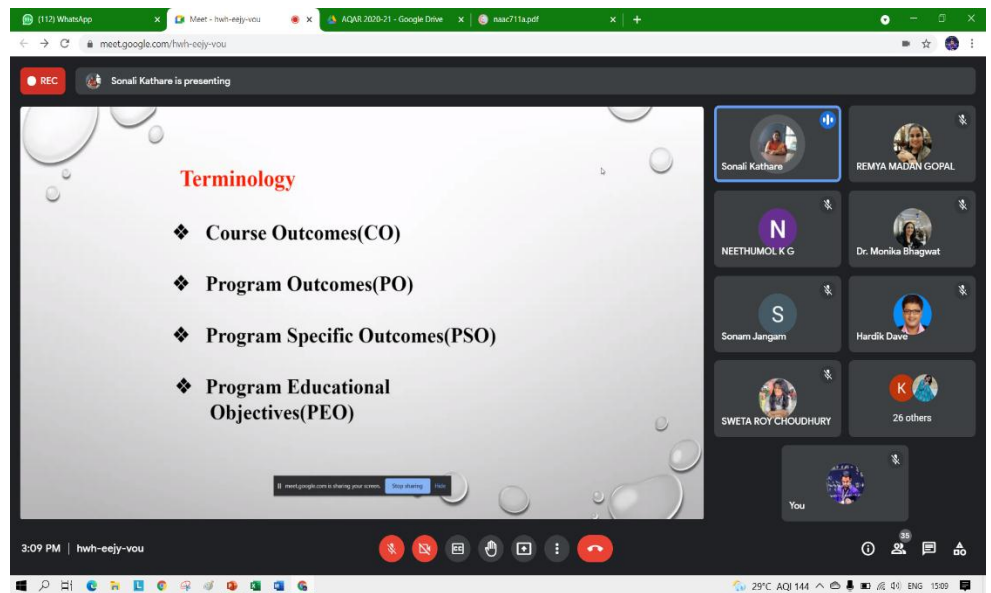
(112) WhatsApp
Meet - hwh-eejy-vou
AQAR 2020-21 - Google Drive
naac711a.pdf
meet.google.com/hwh-eejy-vou

REC
Sonali Kathare is presenting

Terminology

❖ Course Outcomes(CO)

❖ Program Outcomes(PO)

❖ Program Specific Outcomes(PSO)

❖ Program Educational Objectives(PEO)

meet.google.com is sharing your screen. Stop sharing Hide

Sonali Kathare
REMYA MADAN GOPAL
N
NEETHUMOL K G
Dr. Monika Bhagwat
S
Sonam Jangam
Hardik Dave
SWETA ROY CHOUDHURY
K
26 others
You

3:09 PM | hwh-eejy-vou

35

29°C AQI 144 ENG 15:09